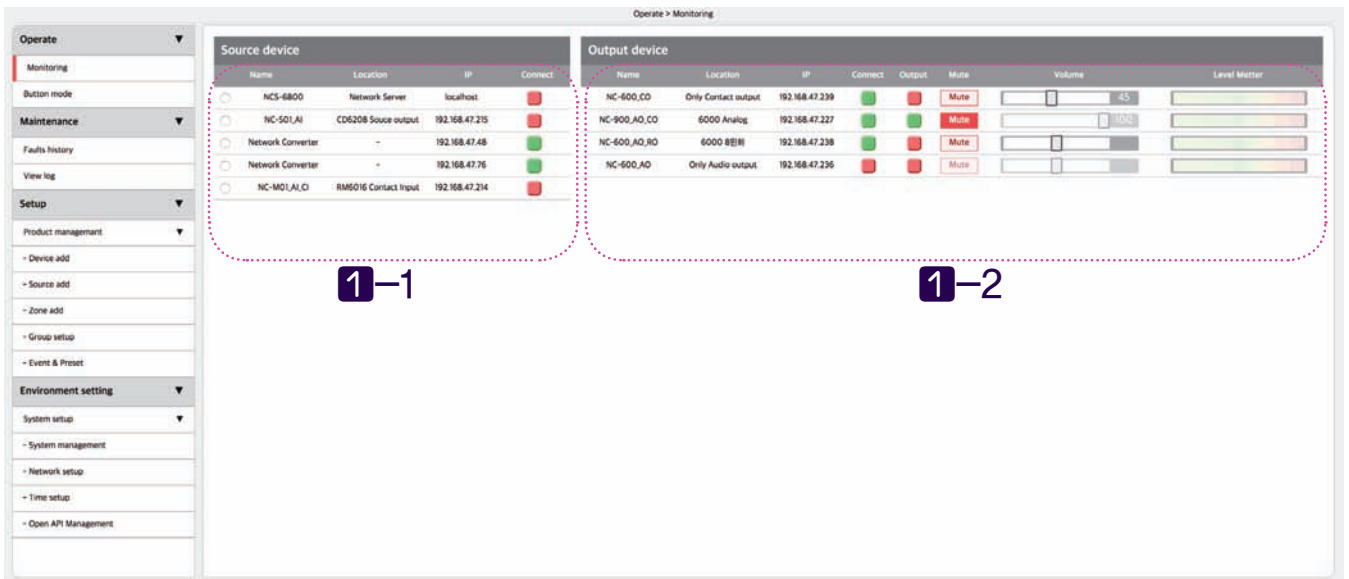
Operate > Monitoring

Operate
Monitoring
Button mode
Maintenance
Faults history
View log
Setup
Product managemant
- Device add
- Source add
- Zone add
- Group setup
- Event & Preset
Environment setting
System setup
- System management
- Network setup
- Time setup
- Open API Management

Source device

| Name | Location | IP | Connect |
|---|---|---|---|
| NCS-6800 | Network Server | localhost | |
| NC-S01_AI | CD6208 Souce output | 192.168.47.215 | |
| Network Converter | - | 192.168.47.48 | |
| Network Converter | - | 192.168.47.76 | |
| NC-M01_AI_CI | RM6016 Contact Input | 192.168.47.214 | |

1–1

Output device

| Name | Location | IP | Connect | Output | Mute | Volume | Level Metter |
|---|---|---|---|---|---|---|---|
| NC-600_CO | Only Contact output | 192.168.47.239 | | | Mute | 45 | |
| NC-900_AO_CO | 6000 Analog | 192.168.47.227 | | | Mute | 100 | |
| NC-600_AO_RO | 6000 8원회 | 192.168.47.238 | | | Mute | | |
| NC-600_AO | Only Audio output | 192.168.47.236 | | | Mute | | |

1–2